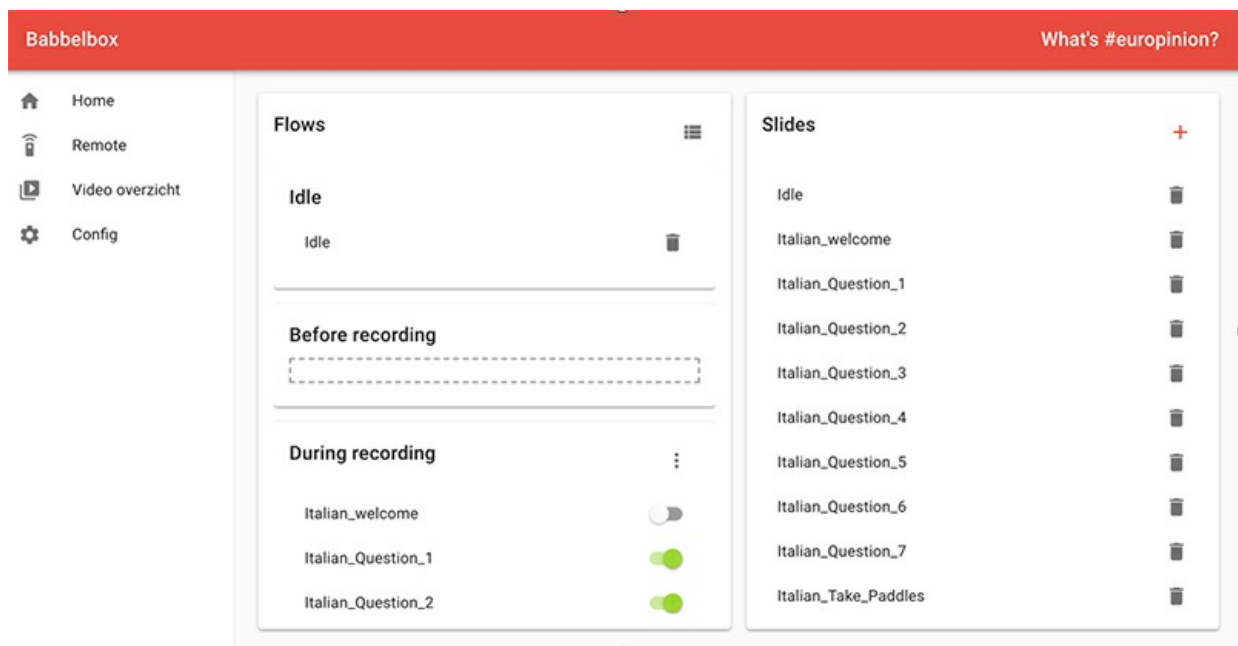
Babbelbox

What's #europinion?

Home

Remote

Video overzicht

Config

Flows

Idle

Idle

Before recording

During recording

Italian_welcome

Italian_Question_1

Italian_Question_2

Slides

+

Idle

Italian_welcome

Italian_Question_1

Italian_Question_2

Italian_Question_3

Italian_Question_4

Italian_Question_5

Italian_Question_6

Italian_Question_7

Italian_Take_Paddles